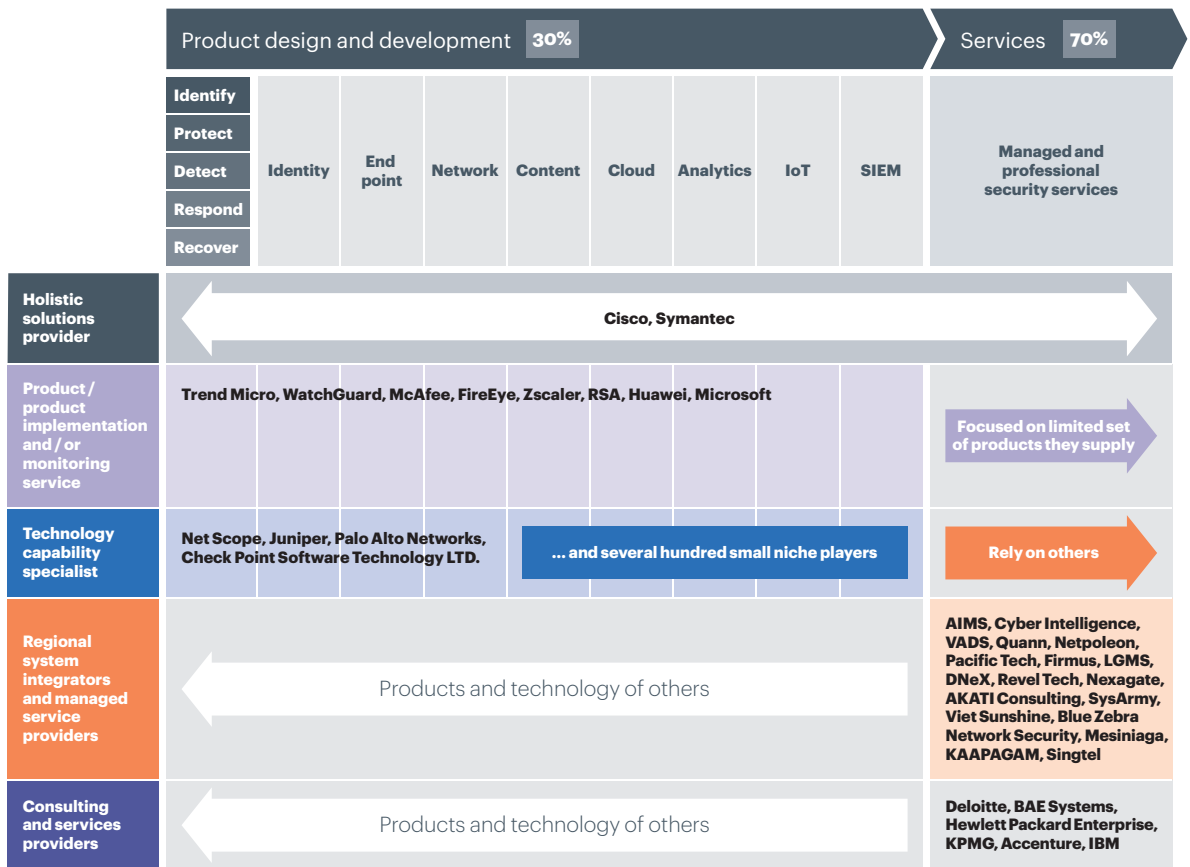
Product design and development 30%

Services 70%

Identify
Protect
Detect
Respond
Recover

| Identity | End point | Network | Content | Cloud | Analytics | IoT | SIEM | Managed and professional security services |
|---|---|---|---|---|---|---|---|---|

Holistic solutions provider

Cisco, Symantec

Product / product implementation and / or monitoring service

Trend Micro, WatchGuard, McAfee, FireEye, Zscaler, RSA, Huawei, Microsoft

Focused on limited set of products they supply

Technology capability specialist

Net Scope, Juniper, Palo Alto Networks, Check Point Software Technology LTD.

... and several hundred small niche players

Rely on others

Regional system integrators and managed service providers

Products and technology of others

AIMS, Cyber Intelligence, VADS, Quann, Netpoleon, Pacific Tech, Firmus, LGMS, DNeX, Revel Tech, Nexagate, AKATI Consulting, SysArmy, Viet Sunshine, Blue Zebra Network Security, Mesiniaga, KAAPAGAM, Singtel

Consulting and services providers

Products and technology of others

Deloitte, BAE Systems, Hewlett Packard Enterprise, KPMG, Accenture, IBM